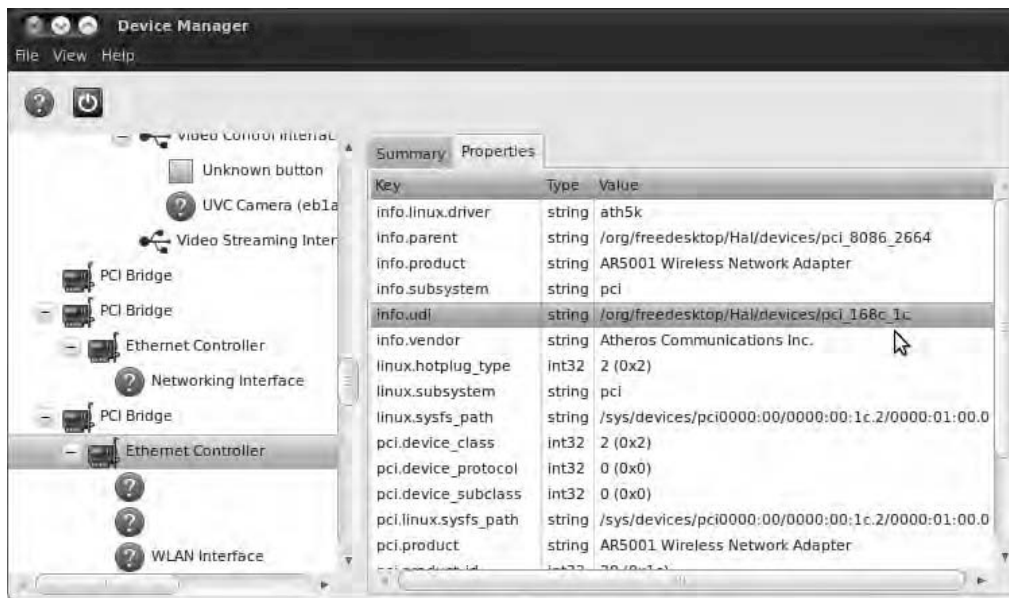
Device Manager
File View Help

Video Control Interfac
Unknown button
UVC Camera (eb1a
Video Streaming Inter
PCI Bridge
PCI Bridge
Ethernet Controller
Networking Interface
PCI Bridge
Ethernet Controller
WLAN Interface

Summary Properties

| Key | Type | Value |
|---|---|---|
| info.linux.driver | string | ath5k |
| info.parent | string | /org/freedesktop/Hal/devices/pci_8086_2664 |
| info.product | string | AR5001 Wireless Network Adapter |
| info.subsystem | string | pci |
| info.udi | string | /org/freedesktop/Hal/devices/pci_168c_1c |
| info.vendor | string | Atheros Communications Inc. |
| linux.hotplug_type | int32 | 2 (0x2) |
| linux.subsystem | string | pci |
| linux.sysfs_path | string | /sys/devices/pci0000:00/0000:00:1c.2/0000:01:00.0 |
| pci.device_class | int32 | 2 (0x2) |
| pci.device_protocol | int32 | 0 (0x0) |
| pci.device_subclass | int32 | 0 (0x0) |
| pci.linux.sysfs_path | string | /sys/devices/pci0000:00/0000:00:1c.2/0000:01:00.0 |
| pci.product | string | AR5001 Wireless Network Adapter |
| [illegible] | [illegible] | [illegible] |